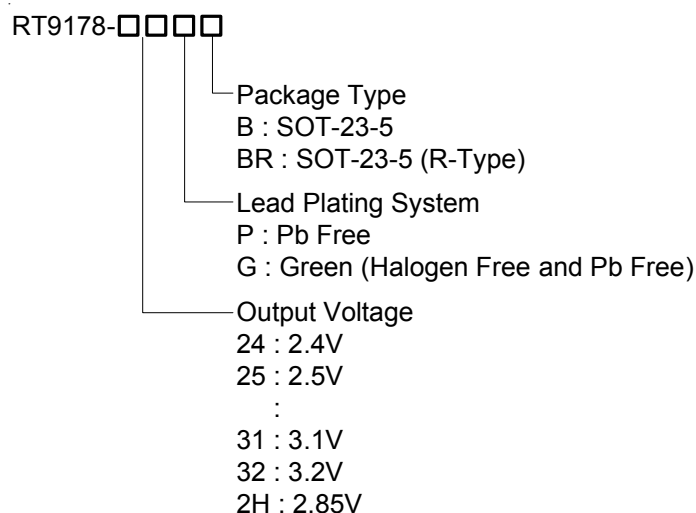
RT9178-□□□□

Package Type
B : SOT-23-5
BR : SOT-23-5 (R-Type)

Lead Plating System
P : Pb Free
G : Green (Halogen Free and Pb Free)

Output Voltage
24 : 2.4V
25 : 2.5V
:
31 : 3.1V
32 : 3.2V
2H : 2.85V